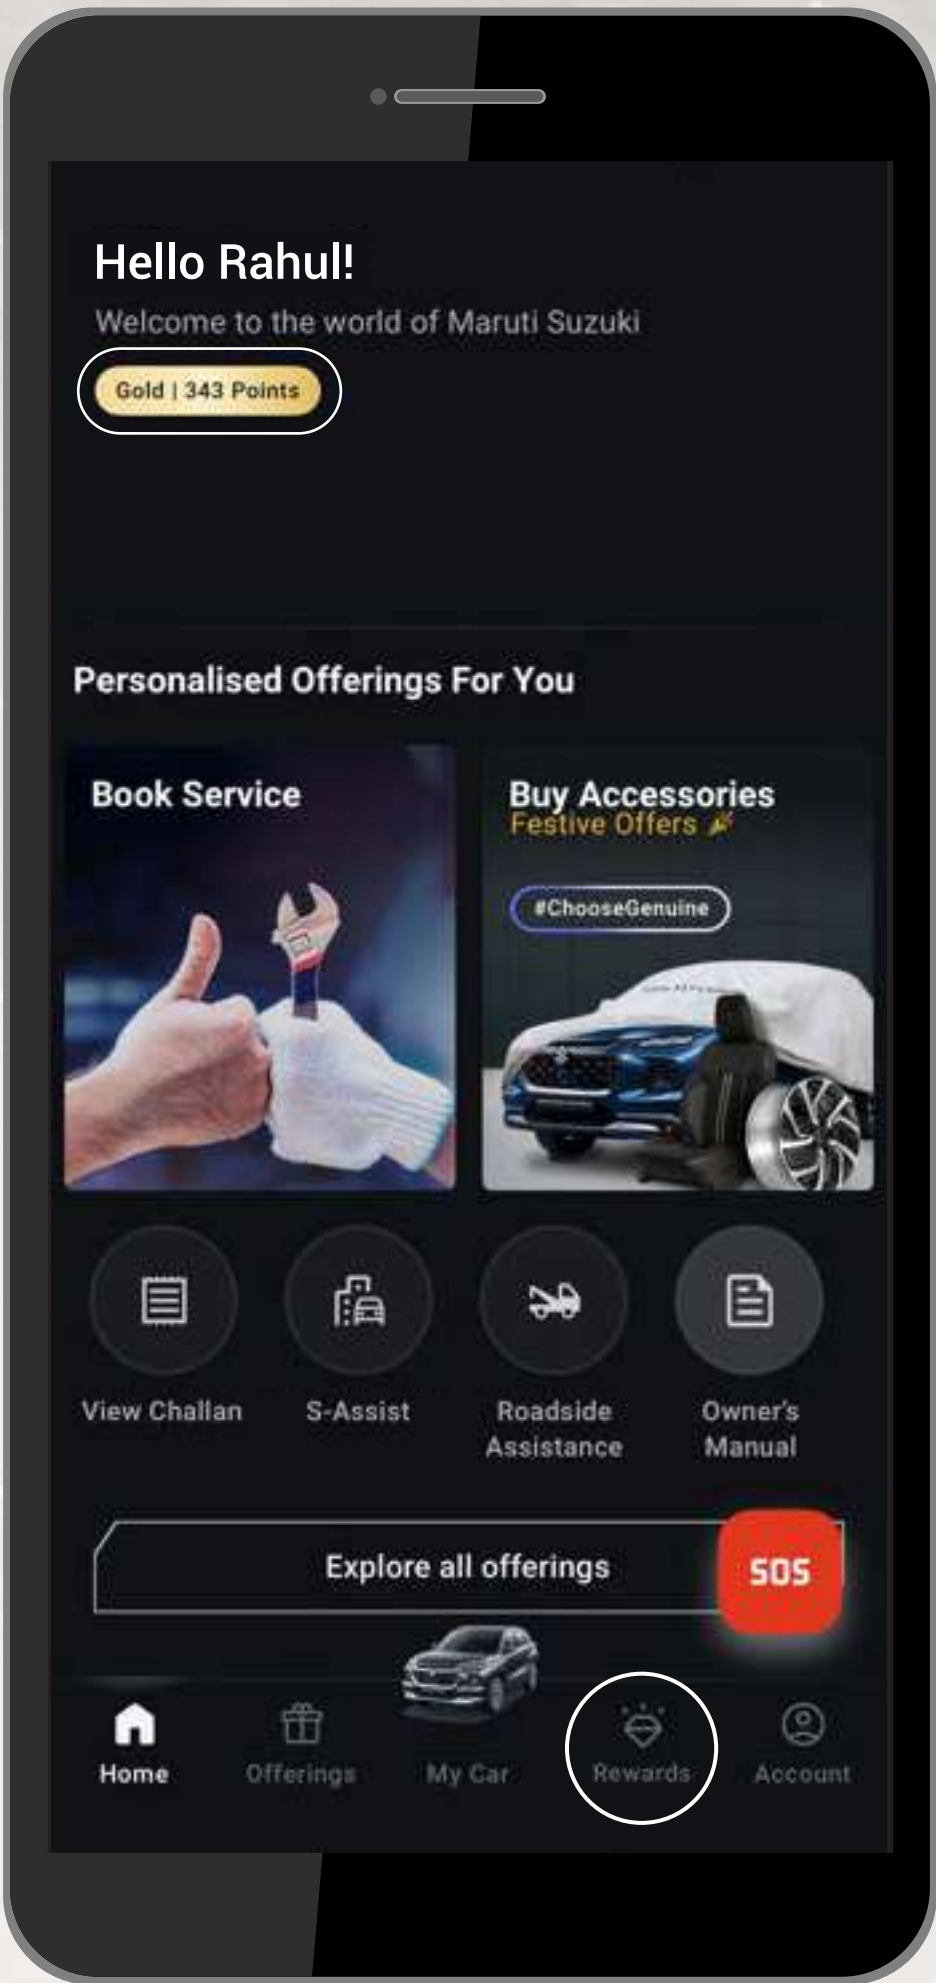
Hello Rahul!
Welcome to the world of Maruti Suzuki
Gold | 343 Points

Personalised Offerings For You

Book Service

Buy Accessories
Festive Offers
#ChooseGenuine

View Challan
S-Assist
Roadside Assistance
Owner's Manual

Explore all offerings
SOS

Home
Offerings
My Car
Rewards
Account